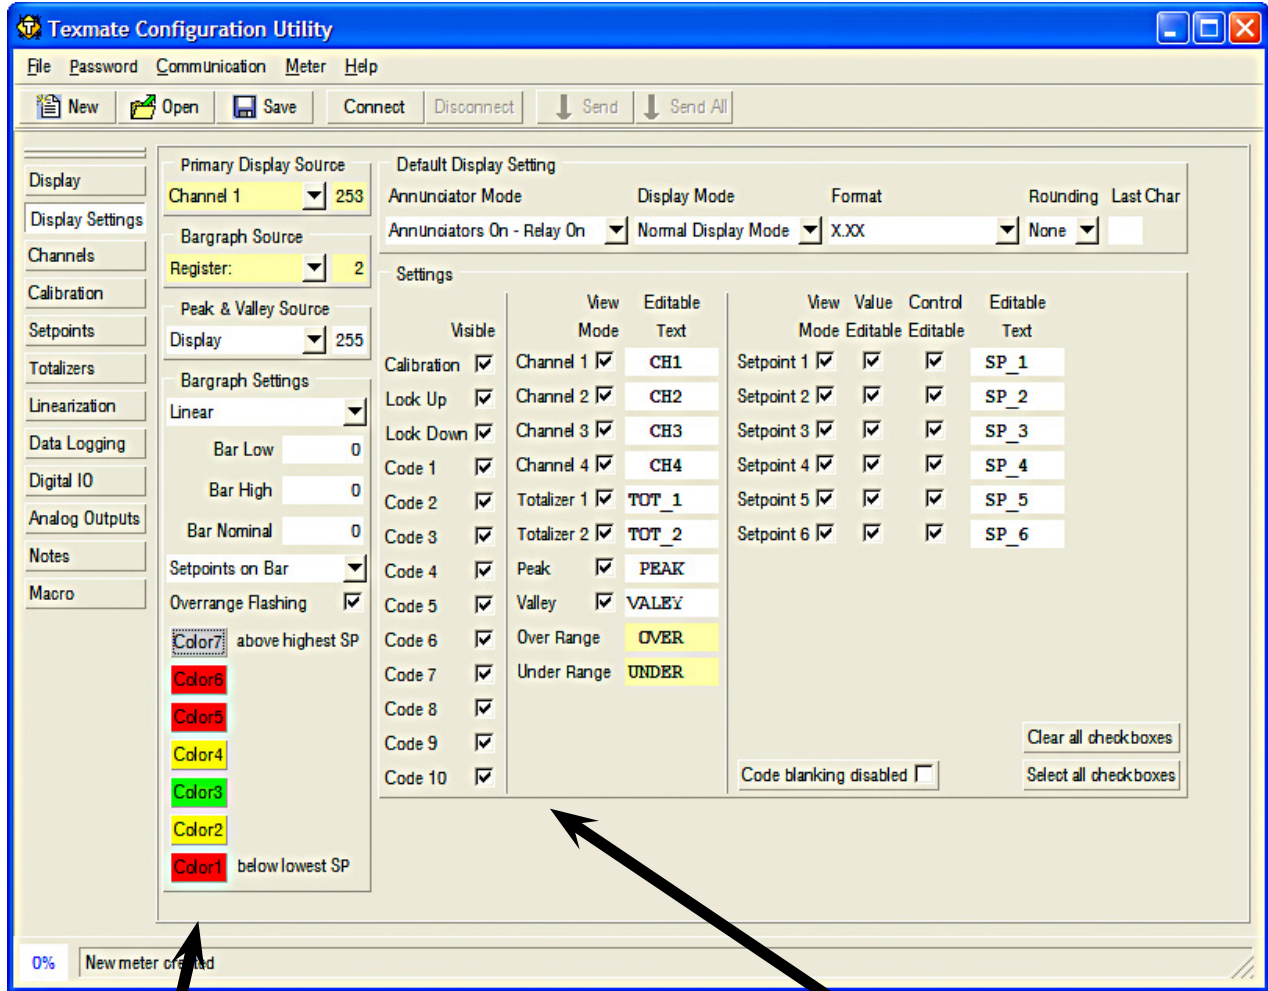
Texmate Configuration Utility

File Password Communication Meter Help

New Open Save Connect Disconnect Send Send All

Display
Display Settings
Channels
Calibration
Setpoints
Totalizers
Linearization
Data Logging
Digital IO
Analog Outputs
Notes
Macro

Primary Display Source
Channel 1 253

Bargraph Source
Register: 2

Peak & Valley Source
Display 255

Bargraph Settings
Linear
Bar Low 0
Bar High 0
Bar Nominal 0
Setpoints on Bar
Overrange Flashing
Color7 above highest SP
Color6
Color5
Color4
Color3
Color2
Color1 below lowest SP

Default Display Setting
Annunciator Mode Display Mode Format Rounding Last Char
Annunciators On - Relay On Normal Display Mode X.XX None

Settings

| Visible | | View Mode | Editable Text | | View Mode | Value Editable | Control Editable | Editable Text |
|---|---|---|---|---|---|---|---|---|
| Calibration | Channel 1 | | CH1 | Setpoint 1 | | | | SP_1 |
| Lock Up | Channel 2 | | CH2 | Setpoint 2 | | | | SP_2 |
| Lock Down | Channel 3 | | CH3 | Setpoint 3 | | | | SP_3 |
| Code 1 | Channel 4 | | CH4 | Setpoint 4 | | | | SP_4 |
| Code 2 | Totalizer 1 | | TOT_1 | Setpoint 5 | | | | SP_5 |
| Code 3 | Totalizer 2 | | TOT_2 | Setpoint 6 | | | | SP_6 |
| Code 4 | Peak | | PEAK | | | | | |
| Code 5 | Valley | | VALEY | | | | | |
| Code 6 | Over Range | | OVER | | | | | |
| Code 7 | Under Range | | UNDER | | | | | |
| Code 8 | | | | | | | | |
| Code 9 | | | | | | | | |
| Code 10 | | | | | | | | |

Clear all checkboxes
Code blanking disabled
Select all checkboxes

0% New meter created